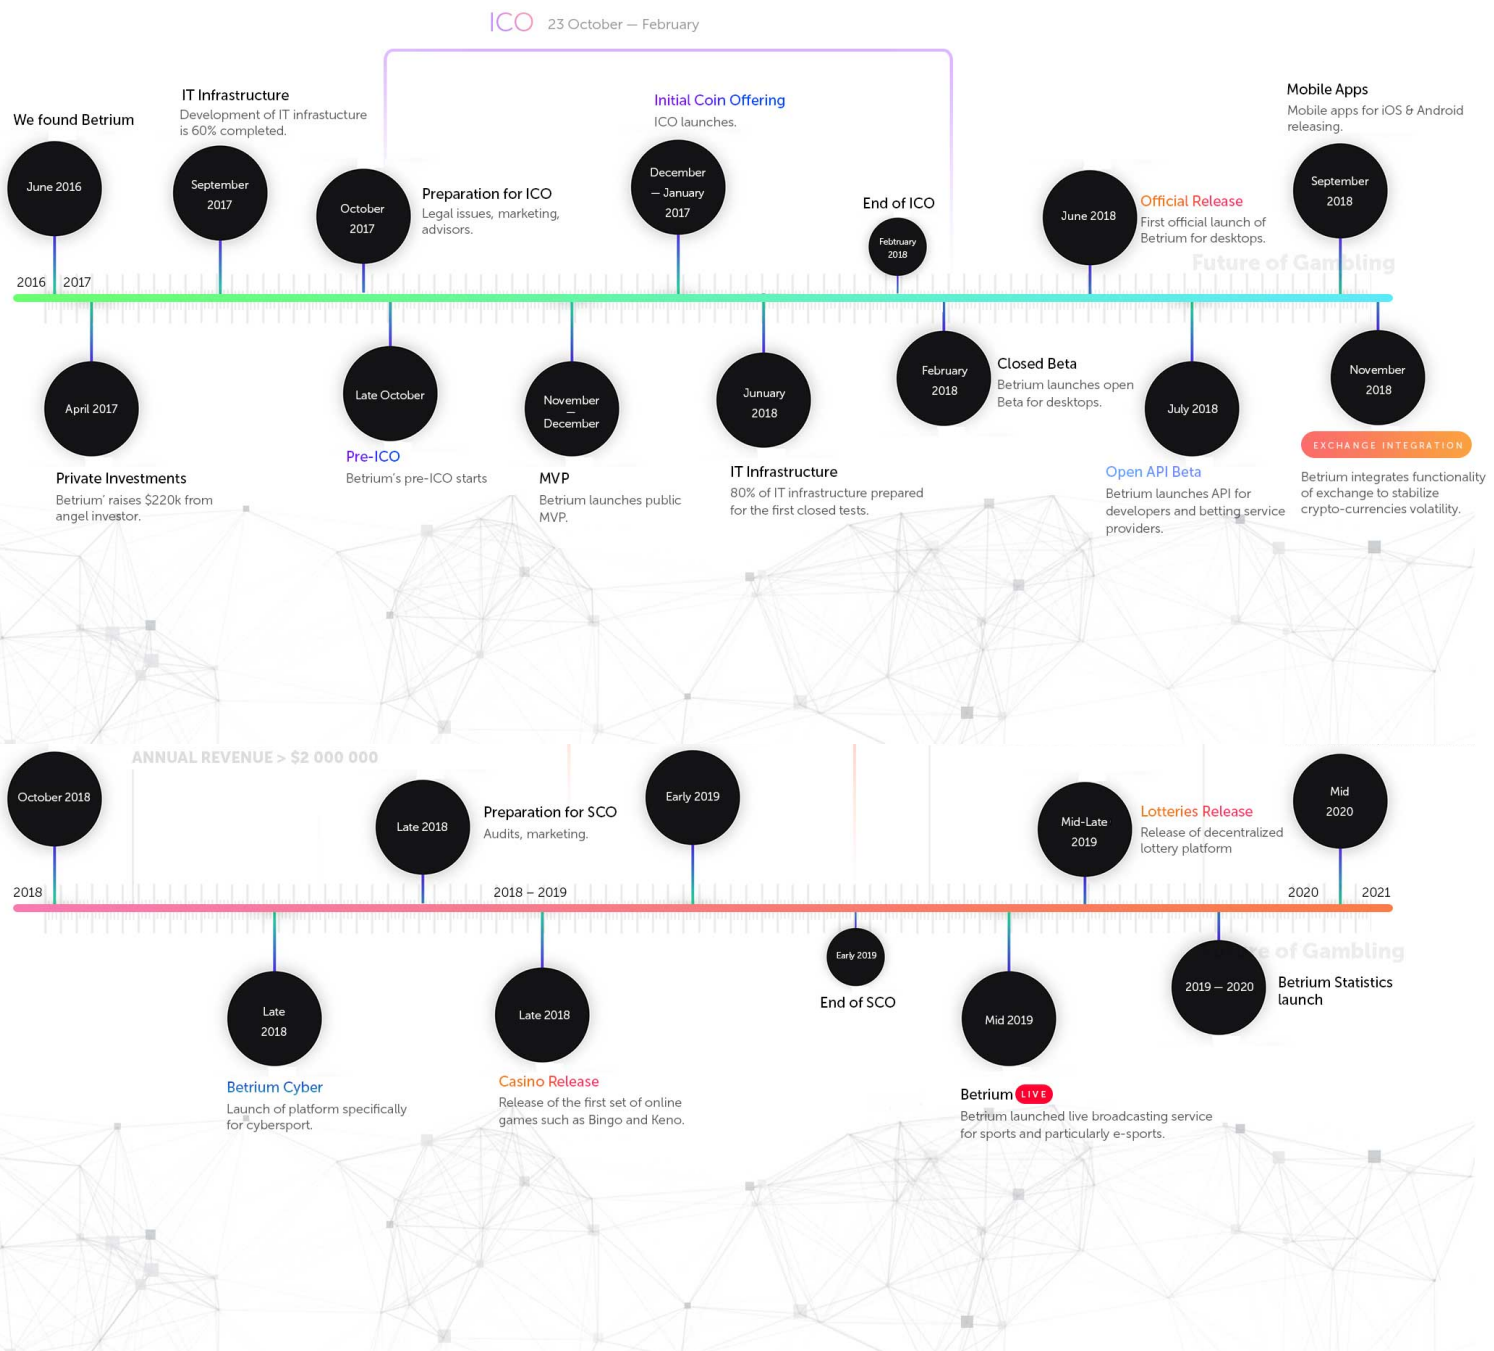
ICO 23 October — February

We found Betrium
June 2016

IT Infrastructure
Development of IT infrastucture is 60% completed.
September 2017

October 2017
Preparation for ICO
Legal issues, marketing, advisors.

Initial Coin Offering
ICO launches.
December — January 2017

End of ICO
Febtruary 2018

June 2018
Official Release
First official launch of Betrium for desktops.

Mobile Apps
Mobile apps for iOS & Android releasing.
September 2018

Future of Gambling

2016 2017

April 2017
Private Investments
Betrium' raises $220k from angel investor.

Late October
Pre-ICO
Betrium's pre-ICO starts

November — December
MVP
Betrium launches public MVP.

January 2018
IT Infrastructure
80% of IT infrastructure prepared for the first closed tests.

February 2018
Closed Beta
Betrium launches open Beta for desktops.

July 2018
Open API Beta
Betrium launches API for developers and betting service providers.

November 2018
EXCHANGE INTEGRATION
Betrium integrates functionality of exchange to stabilize crypto-currencies volatility.

ANNUAL REVENUE > $2 000 000

October 2018

Late 2018
Preparation for SCO
Audits, marketing.

Early 2019

Mid-Late 2019
Lotteries Release
Release of decentralized lottery platform

Mid 2020

2018 2018 – 2019 2020 2021

Late 2018
Betrium Cyber
Launch of platform specifically for cybersport.

Late 2018
Casino Release
Release of the first set of online games such as Bingo and Keno.

Early 2019
End of SCO

Mid 2019
Betrium LIVE
Betrium launched live broadcasting service for sports and particularly e-sports.

2019 — 2020
Betrium Statistics launch

Future of Gambling